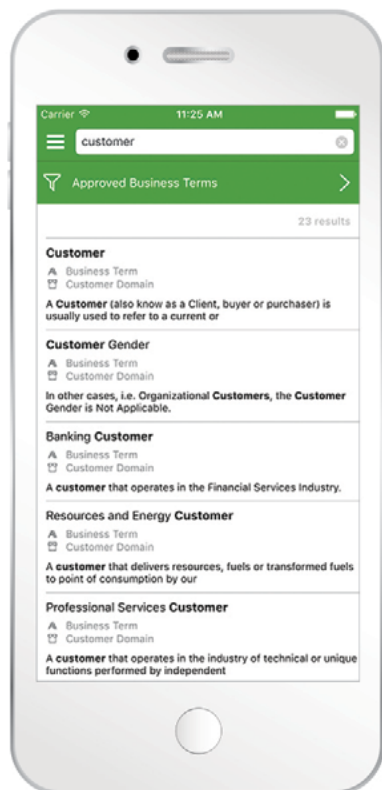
Carrier 11:25 AM

customer

Approved Business Terms

23 results

Customer
Business Term
Customer Domain
A Customer (also know as a Client, buyer or purchaser) is usually used to refer to a current or

Customer Gender
Business Term
Customer Domain
In other cases, i.e. Organizational Customers, the Customer Gender is Not Applicable.

Banking Customer
Business Term
Customer Domain
A customer that operates in the Financial Services Industry.

Resources and Energy Customer
Business Term
Customer Domain
A customer that delivers resources, fuels or transformed fuels to point of consumption by our

Professional Services Customer
Business Term
Customer Domain
A customer that operates in the industry of technical or unique functions performed by independent